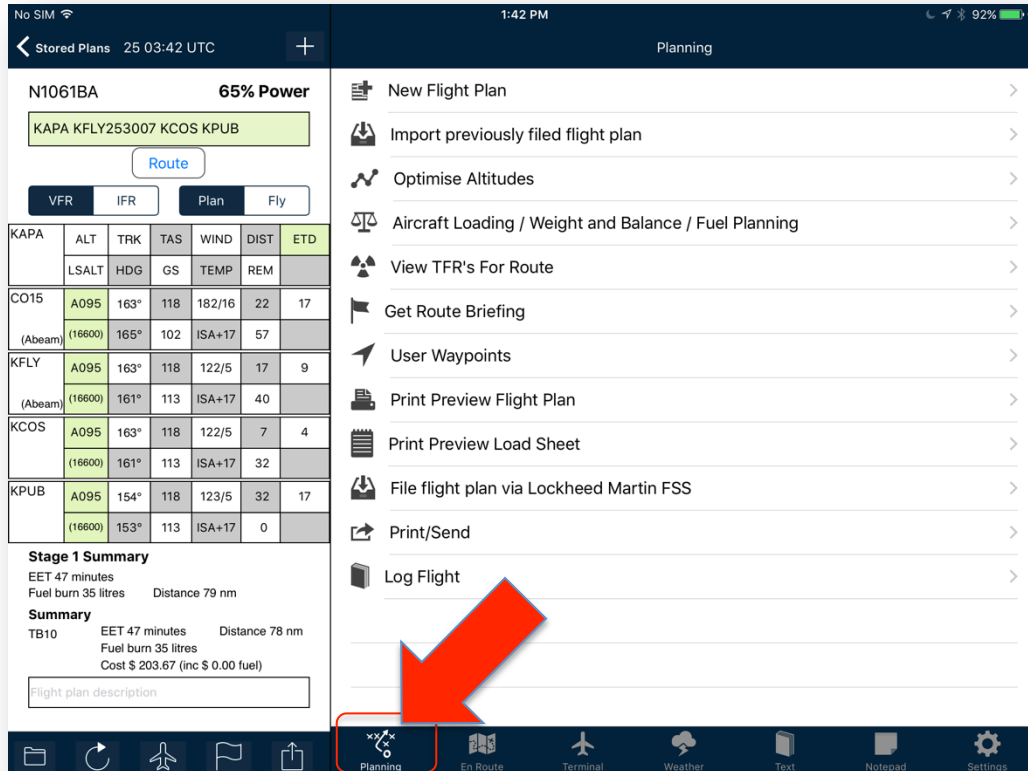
No SIM 1:42 PM 92%

Stored Plans 25 03:42 UTC +

Planning

N1061BA 65% Power

KAPA KFLY253007 KCOS KPUB

Route

VFR IFR Plan Fly

| KAPA | ALT | TRK | TAS | WIND | DIST | ETD |
|---|---|---|---|---|---|---|
| | LSALT | HDG | GS | TEMP | REM | |
| CO15 | A095 | 163° | 118 | 182/16 | 22 | 17 |
| (Abeam) | (16600) | 165° | 102 | ISA+17 | 57 | |
| KFLY | A095 | 163° | 118 | 122/5 | 17 | 9 |
| (Abeam) | (16600) | 161° | 113 | ISA+17 | 40 | |
| KCOS | A095 | 163° | 118 | 122/5 | 7 | 4 |
| | (16600) | 161° | 113 | ISA+17 | 32 | |
| KPUB | A095 | 154° | 118 | 123/5 | 32 | 17 |
| | (16600) | 153° | 113 | ISA+17 | 0 | |

Stage 1 Summary
EET 47 minutes
Fuel burn 35 litres Distance 79 nm

Summary
TB10 EET 47 minutes Distance 78 nm
Fuel burn 35 litres
Cost $ 203.67 (inc $ 0.00 fuel)

Flight plan description

New Flight Plan
Import previously filed flight plan
Optimise Altitudes
Aircraft Loading / Weight and Balance / Fuel Planning
View TFR's For Route
Get Route Briefing
User Waypoints
Print Preview Flight Plan
Print Preview Load Sheet
File flight plan via Lockheed Martin FSS
Print/Send
Log Flight

Planning En Route Terminal Weather Text Notepad Settings